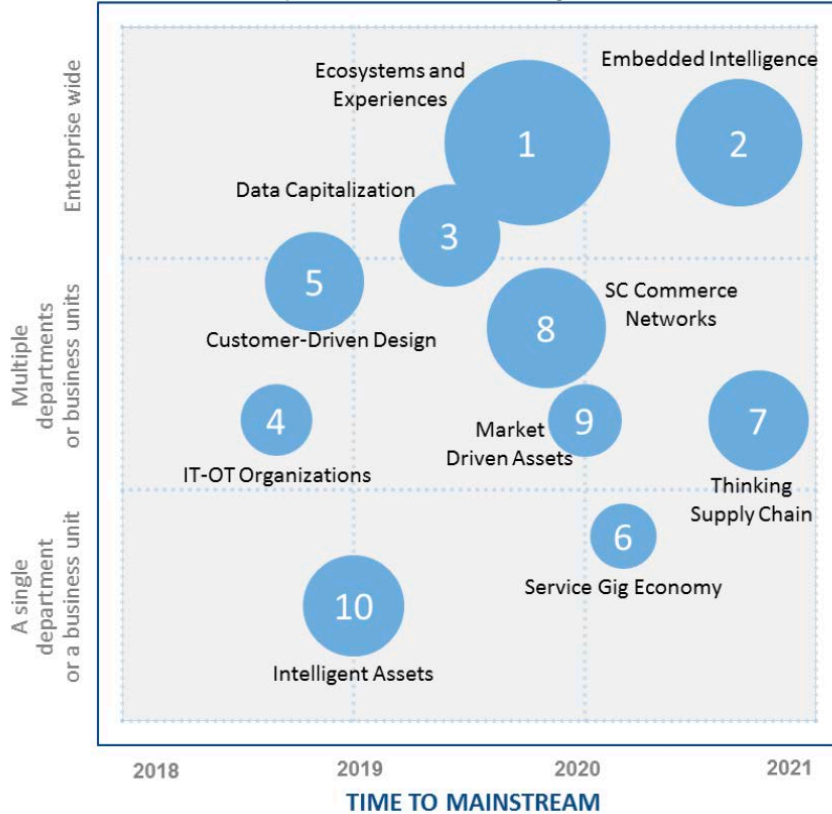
Enterprise wide

Multiple departments or business units

A single department or a business unit

Ecosystems and Experiences

1

Embedded Intelligence

2

Data Capitalization

3

5

Customer-Driven Design

8

SC Commerce Networks

4

IT-OT Organizations

Market Driven Assets

9

7

Thinking Supply Chain

6

Service Gig Economy

10

Intelligent Assets

2018

2019

2020

2021

TIME TO MAINSTREAM